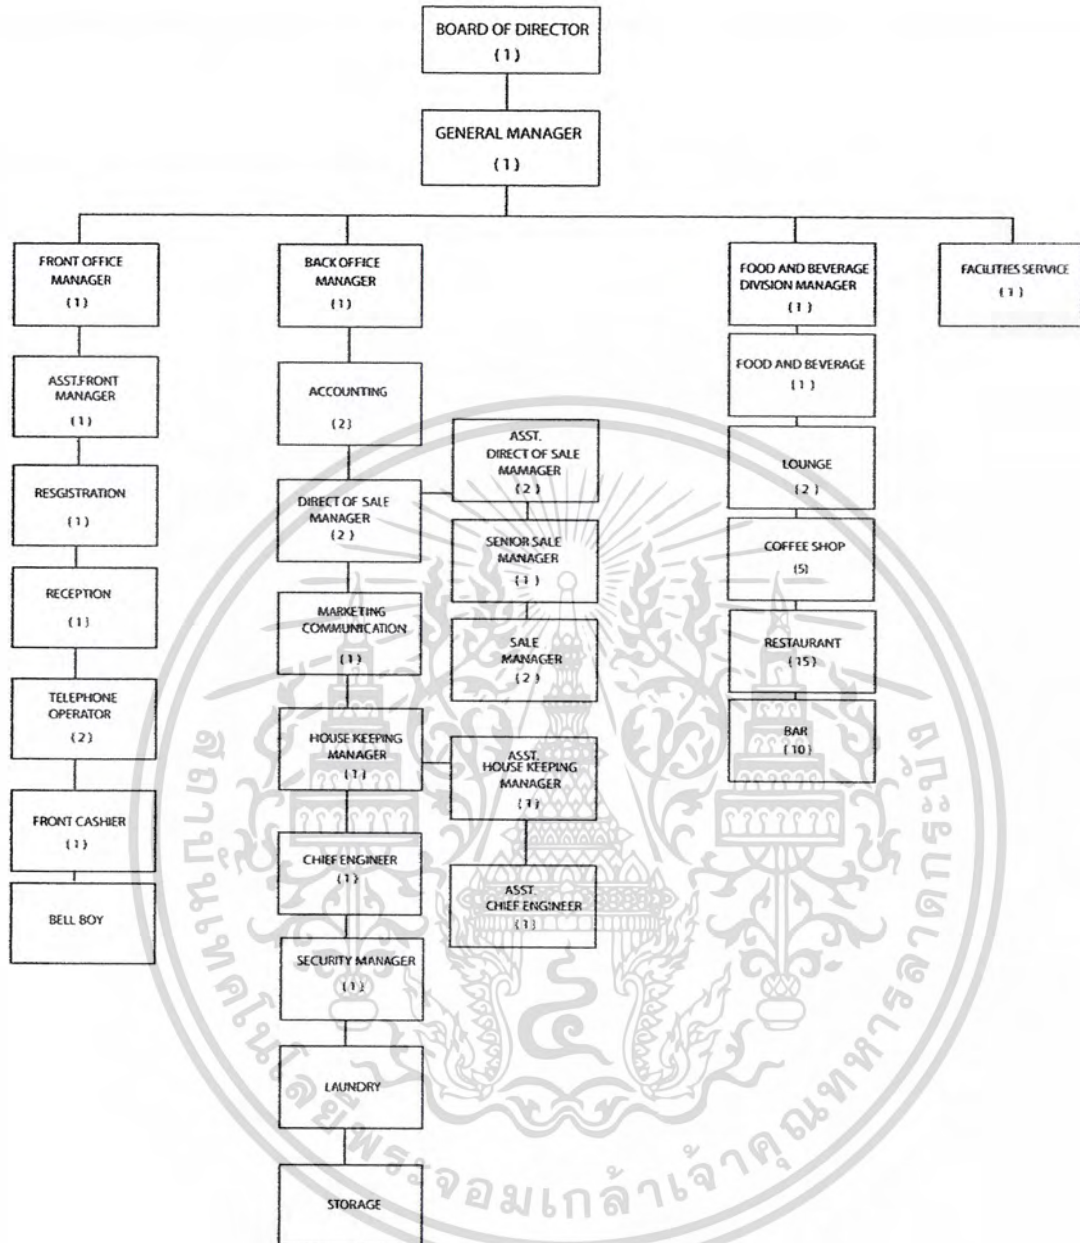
BOARD OF DIRECTOR
(1)

GENERAL MANAGER
(1)

FRONT OFFICE MANAGER
(1)

ASST.FRONT MANAGER
(1)

RESGISTRATION
(1)

RECEPTION
(1)

TELEPHONE OPERATOR
(2)

FRONT CASHIER
(1)

BELL BOY

BACK OFFICE MANAGER
(1)

ACCOUNTING
(2)

DIRECT OF SALE MANAGER
(2)

MARKETING COMMUNICATION
(1)

HOUSE KEEPING MANAGER
(1)

CHIEF ENGINEER
(1)

SECURITY MANAGER
(1)

LAUNDRY

STORAGE

ASST. DIRECT OF SALE MAMAGER
(2)

SENIOR SALE MANAGER
(1)

SALE MANAGER
(2)

ASST. HOUSE KEEPING MANAGER
(1)

ASST. CHIEF ENGINEER
(1)

FOOD AND BEVERAGE DIVISION MANAGER
(1)

FOOD AND BEVERAGE
(1)

LOUNGE
(2)

COFFEE SHOP
(5)

RESTAURANT
(15)

BAR
(10)

FACILITIES SERVICE
(1)

สถาบันเทคโนโลยีพระจอมเกล้าเจ้าคุณทหารลาดกระบัง